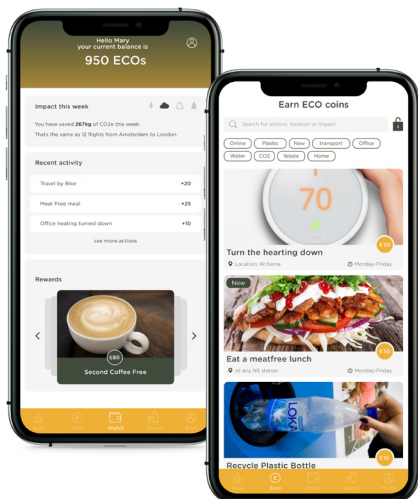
Hello Mary
your current balance is
950 ECOs

Impact this week

You have saved 267kg of CO2e this week.
Thats the same as 12 flights from Amsterdam to London.

Recent activity

Travel by Bike +20
Meat Free meal +25
Office heating turned down +10

see more actions

Rewards

E80
Second Coffee Free

Wallet

Earn ECO coins

Search for actions, location or impact

Online Plastic New transport Office
Water CO2 Waste Home

70

Turn the hearting down
E10
Location: At home
Monday-Friday

New

Eat a meatfree lunch
E30
At any NS station
Monday-Friday

LOKA

Recycle Plastic Bottle
E10

Earn